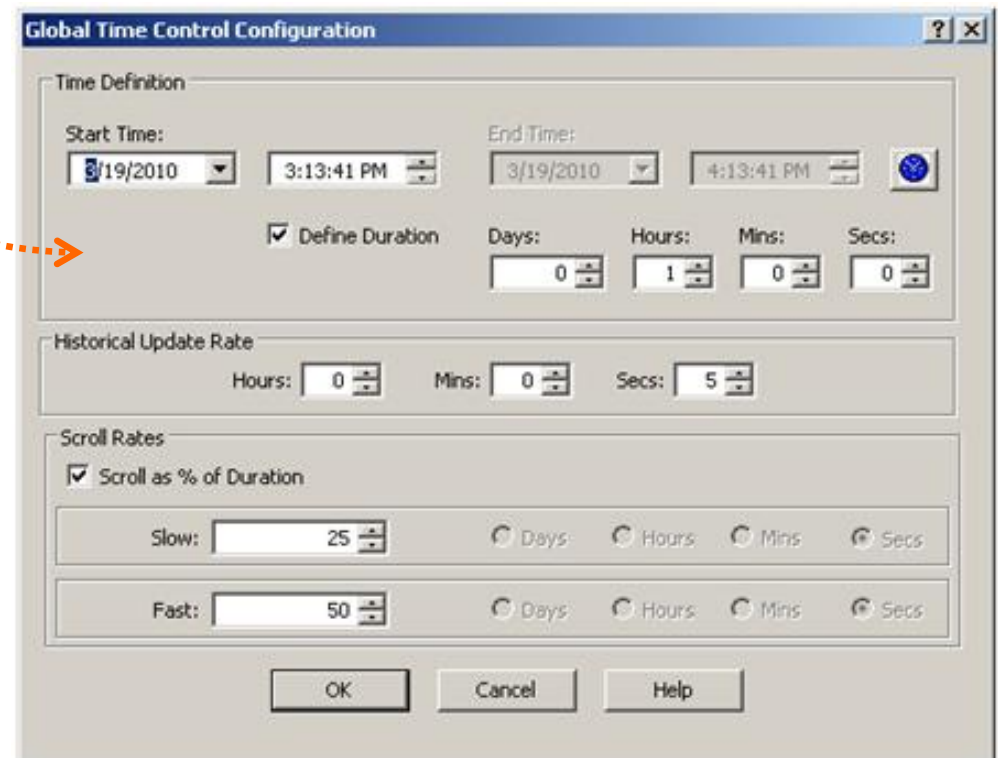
Global Time Control Configuration

? X

Time Definition

Start Time:
3/19/2010
3:13:41 PM

End Time:
3/19/2010
4:13:41 PM

Define Duration

Days: 0
Hours: 1
Mins: 0
Secs: 0

Historical Update Rate

Hours: 0
Mins: 0
Secs: 5

Scroll Rates

Scroll as % of Duration

Slow: 25
Days
Hours
Mins
Secs

Fast: 50
Days
Hours
Mins
Secs

OK
Cancel
Help